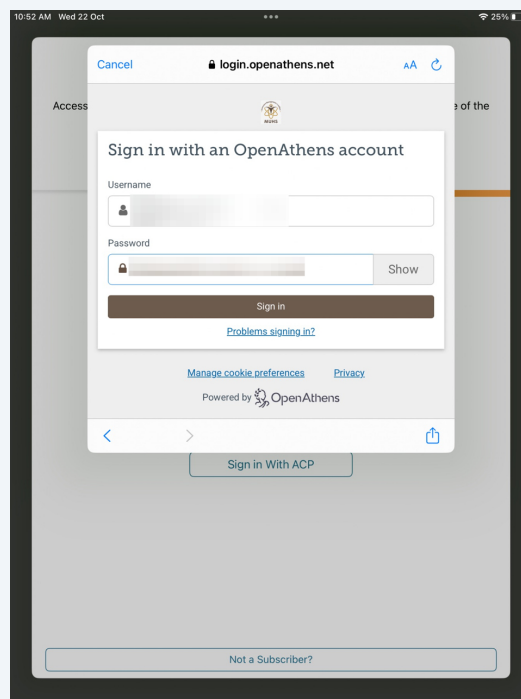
10:52 AM Wed 22 Oct

25%

Cancel

login.openathens.net

AA

Access

e of the

MUHS

Sign in with an OpenAthens account

Username

Password

Show

Sign in

Problems signing in?

Manage cookie preferences

Privacy

Powered by OpenAthens

Sign in With ACP

Not a Subscriber?